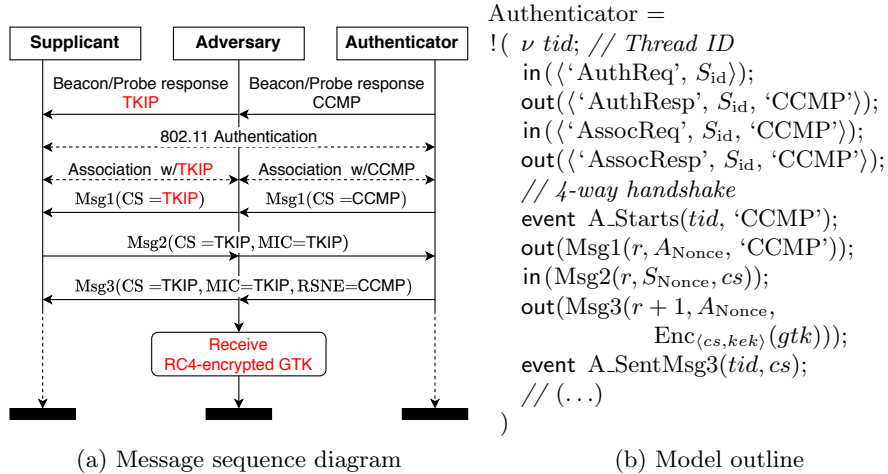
Supplicant

Adversary

Authenticator

Beacon/Probe response TKIP

Beacon/Probe response CCMP

802.11 Authentication

Association w/TKIP

Association w/CCMP

Msg1(CS =TKIP)

Msg1(CS =CCMP)

Msg2(CS =TKIP, MIC=TKIP)

Msg3(CS =TKIP, MIC=TKIP, RSNE=CCMP)

Receive RC4-encrypted GTK

(a) Message sequence diagram

Authenticator =
!( $\nu$ $tid$; // Thread ID
in(⟨'AuthReq', $S_{\text{id}}$⟩);
out(⟨'AuthResp', $S_{\text{id}}$, 'CCMP'⟩);
in(⟨'AssocReq', $S_{\text{id}}$, 'CCMP'⟩);
out(⟨'AssocResp', $S_{\text{id}}$, 'CCMP'⟩);
// 4-way handshake
event A_Starts($tid$, 'CCMP');
out(Msg1($r$, $A_{\text{Nonce}}$, 'CCMP'));
in(Msg2($r$, $S_{\text{Nonce}}$, $cs$));
out(Msg3($r+1$, $A_{\text{Nonce}}$, $\text{Enc}_{\langle cs,kek\rangle}(gtk)$));
event A_SentMsg3($tid$, $cs$);
// (...)
)

(b) Model outline